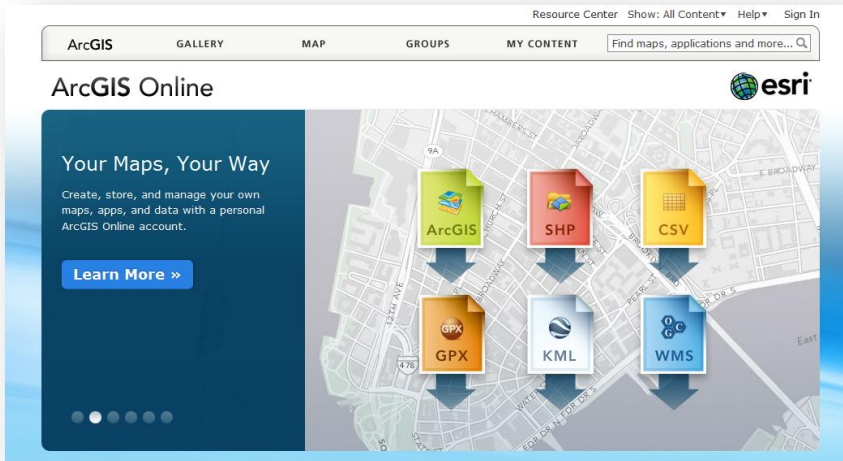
Resource Center Show: All Content▾ Help▾ Sign In

ArcGIS GALLERY MAP GROUPS MY CONTENT Find maps, applications and more...

ArcGIS Online

esri

Your Maps, Your Way

Create, store, and manage your own maps, apps, and data with a personal ArcGIS Online account.

Learn More »

ArcGIS

SHP

CSV

GPX

GPX

KML

WMS

9A

E BROADWAY

East

478